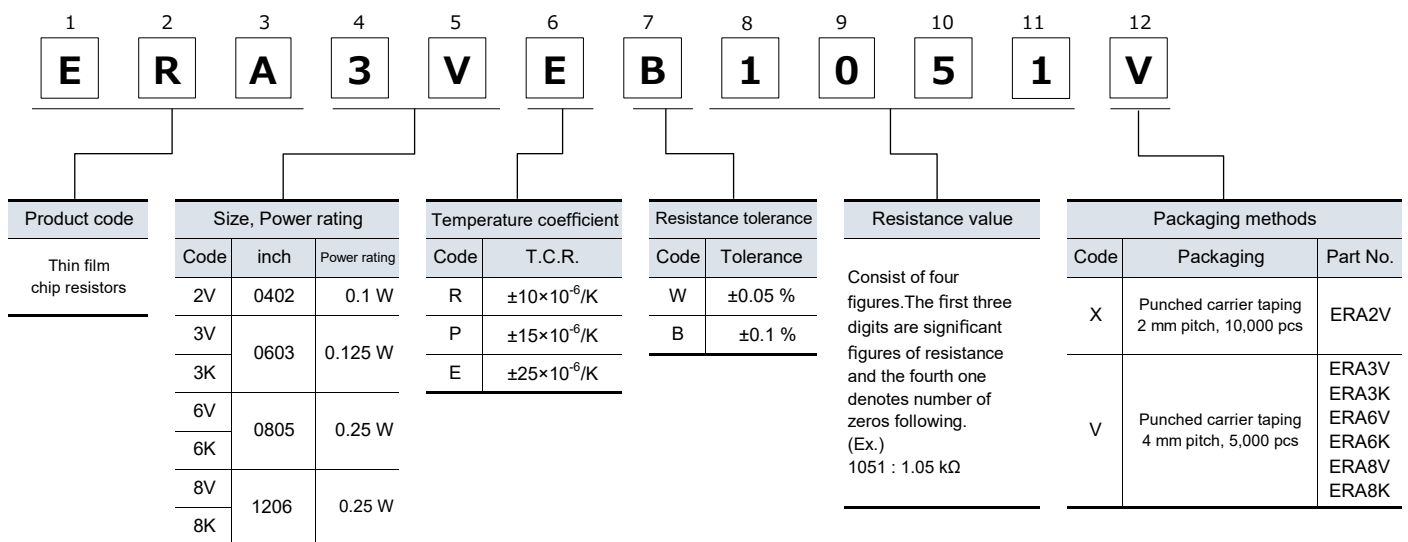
1 2 3 4 5 6 7 8 9 10 11 12

E R A 3 V E B 1 0 5 1 V

Product code

Thin film chip resistors

Size, Power rating

| Code | inch | Power rating |
|---|---|---|
| 2V | 0402 | 0.1 W |
| 3V | 0603 | 0.125 W |
| 3K | | |
| 6V | 0805 | 0.25 W |
| 6K | | |
| 8V | 1206 | 0.25 W |
| 8K | | |

Temperature coefficient

| Code | T.C.R. |
|---|---|
| R | ±10×$10^{-6}$/K |
| P | ±15×$10^{-6}$/K |
| E | ±25×$10^{-6}$/K |

Resistance tolerance

| Code | Tolerance |
|---|---|
| W | ±0.05 % |
| B | ±0.1 % |

Resistance value

Consist of four figures.The first three digits are significant figures of resistance and the fourth one denotes number of zeros following.
(Ex.)
1051 : 1.05 kΩ

Packaging methods

| Code | Packaging | Part No. |
|---|---|---|
| X | Punched carrier taping 2 mm pitch, 10,000 pcs | ERA2V |
| V | Punched carrier taping 4 mm pitch, 5,000 pcs | ERA3V ERA3K ERA6V ERA6K ERA8V ERA8K |